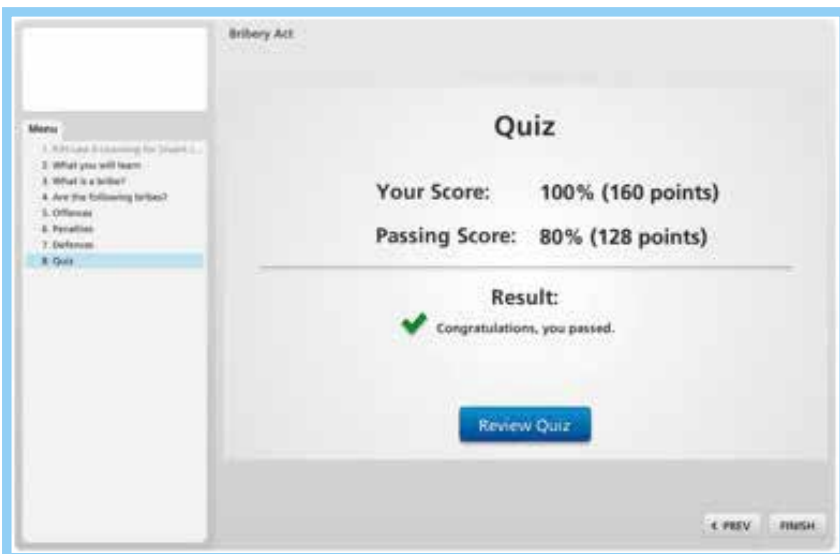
Bribery Act

Menu

1. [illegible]
2. What you will learn
3. What is a bribe?
4. Are the following bribes?
5. Offences
6. Penalties
7. Defences
8. Quiz

Quiz

Your Score: 100% (160 points)

Passing Score: 80% (128 points)

Result:

Congratulations, you passed.

Review Quiz

< PREV

FINISH